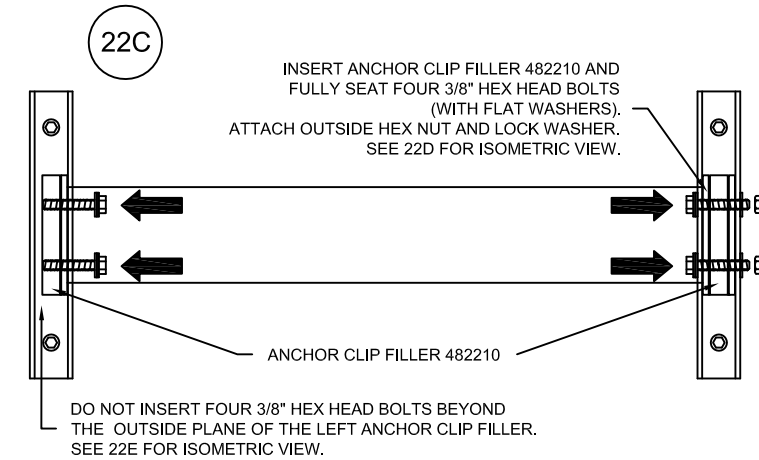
22C

INSERT ANCHOR CLIP FILLER 482210 AND FULLY SEAT FOUR 3/8" HEX HEAD BOLTS (WITH FLAT WASHERS). ATTACH OUTSIDE HEX NUT AND LOCK WASHER. SEE 22D FOR ISOMETRIC VIEW.

ANCHOR CLIP FILLER 482210

DO NOT INSERT FOUR 3/8" HEX HEAD BOLTS BEYOND THE OUTSIDE PLANE OF THE LEFT ANCHOR CLIP FILLER. SEE 22E FOR ISOMETRIC VIEW.